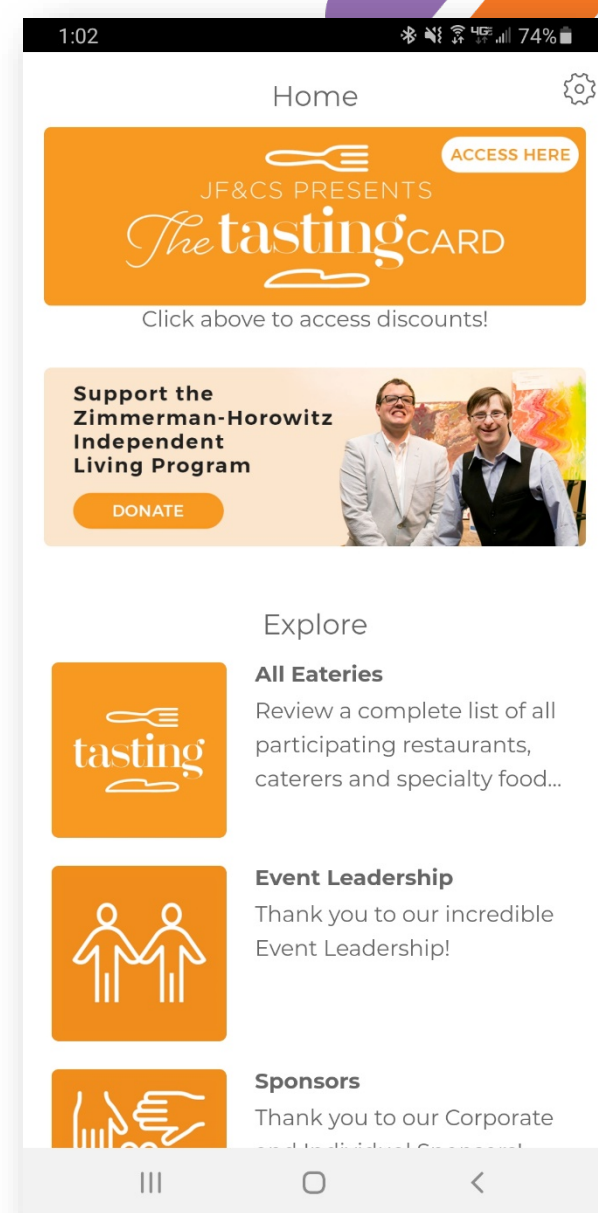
1:02 74%

Home

ACCESS HERE

JF&CS PRESENTS

The tasting CARD

Click above to access discounts!

Support the Zimmerman-Horowitz Independent Living Program

DONATE

Explore

tasting

All Eateries

Review a complete list of all participating restaurants, caterers and specialty food...

Event Leadership

Thank you to our incredible Event Leadership!

Sponsors

Thank you to our Corporate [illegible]